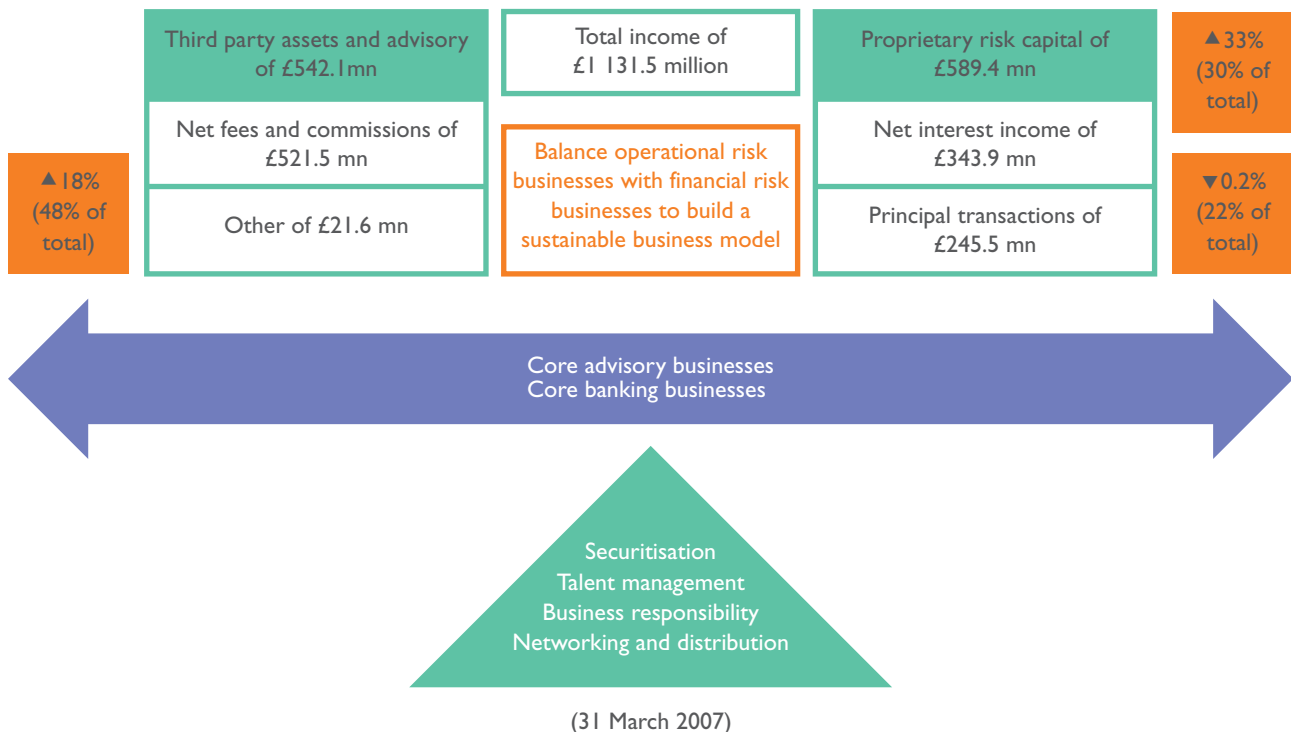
Third party assets and advisory of £542.1mn

Net fees and commissions of £521.5 mn

Other of £21.6 mn

▲18% (48% of total)

Total income of £1 131.5 million

Balance operational risk businesses with financial risk businesses to build a sustainable business model

Proprietary risk capital of £589.4 mn

Net interest income of £343.9 mn

Principal transactions of £245.5 mn

▲33% (30% of total)

▼0.2% (22% of total)

Core advisory businesses
Core banking businesses

Securitisation
Talent management
Business responsibility
Networking and distribution

(31 March 2007)